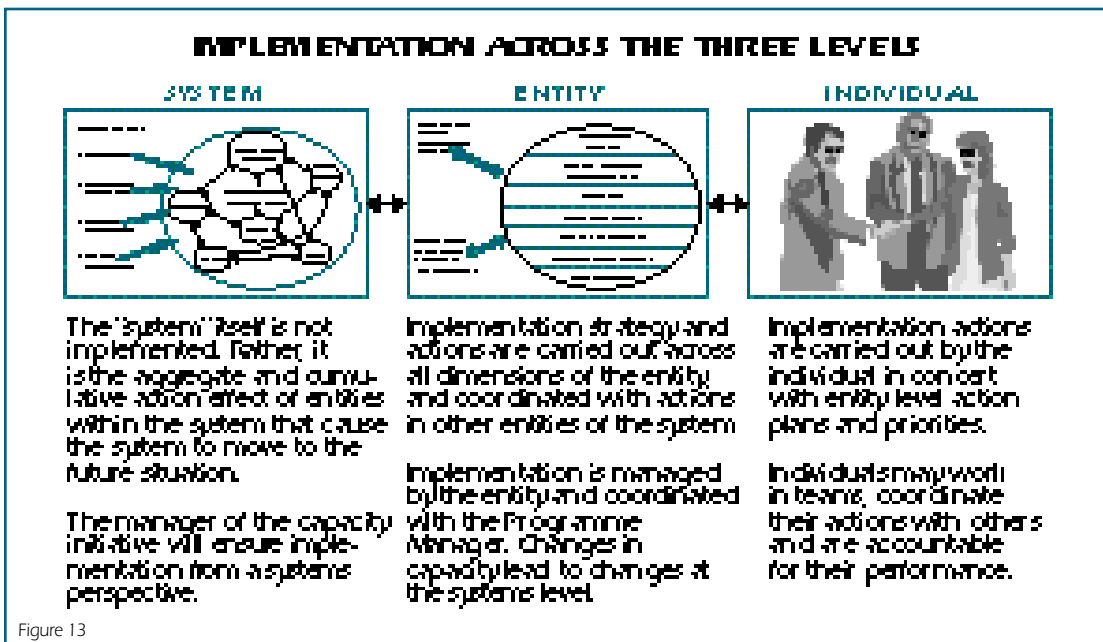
IMPLEMENTATION ACROSS THE THREE LEVELS

SYSTEM

ENTITY

INDIVIDUAL

The "system" itself is not implemented. Rather, it is the aggregate and cumulative action effect of entities within the system that cause the system to move to the future situation.

The manager of the capacity initiative will ensure implementation from a systems perspective.

Implementation strategy and actions are carried out across all dimensions of the entity and coordinated with actions in other entities of the system.

Implementation is managed by the entity and coordinated with the Programme Manager. Changes in capacity lead to changes at the systems level.

Implementation actions are carried out by the individual in concert with entity level action plans and priorities.

Individuals may work in teams, coordinate their actions with others and are accountable for their performance.

Figure 13